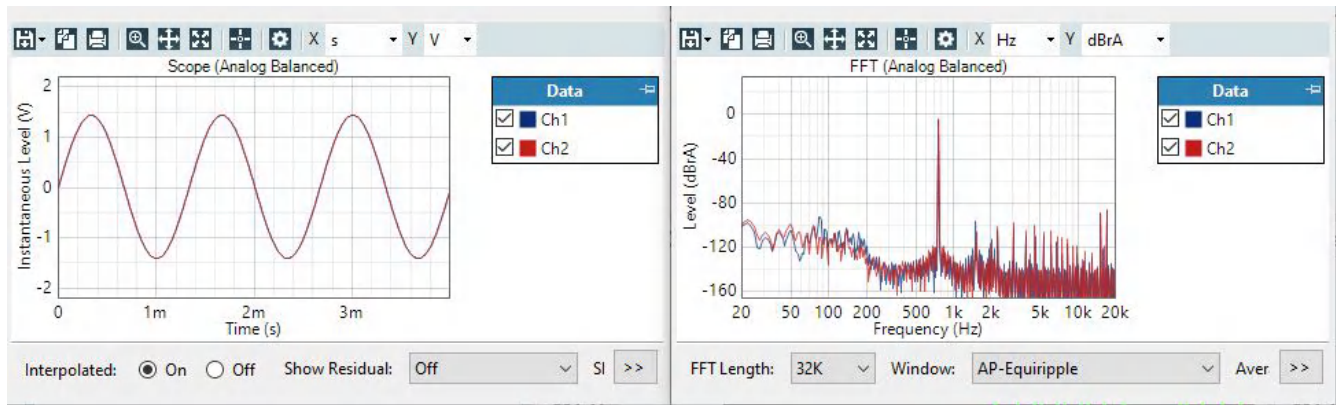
X s Y V

Scope (Analog Balanced)

Data
Ch1
Ch2

Instantaneous Level (V)
2
1
0
-1
-2
0
1m
2m
3m
Time (s)

Interpolated: On Off Show Residual: Off SI >>

X Hz Y dBrA

FFT (Analog Balanced)

Data
Ch1
Ch2

Level (dBrA)
0
-40
-80
-120
-160
20
50
100
200
500
1k
2k
5k
10k
20k
Frequency (Hz)

FFT Length: 32K Window: AP-Equiripple Aver >>